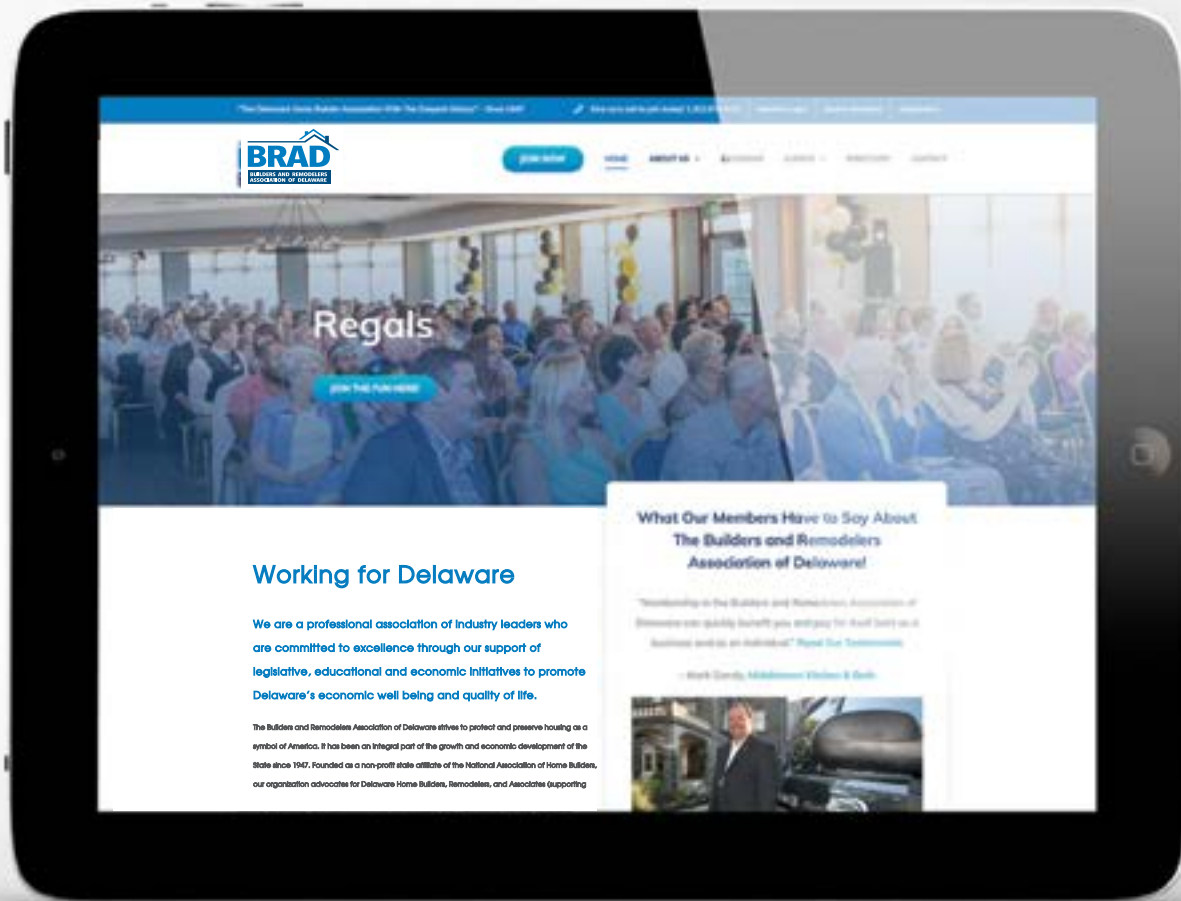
"The Delaware Home Builders Association With The Greatest History" - Since 1947

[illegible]

BRAD
BUILDERS AND REMODELERS ASSOCIATION OF DELAWARE

JOIN NOW

HOME

ABOUT US

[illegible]

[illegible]

DIRECTORY

CONTACT

Regals

JOIN THE FUN HERE!

What Our Members Have to Say About The Builders and Remodelers Association of Delaware!

"Membership in the Builders and Remodelers Association of Delaware can quickly benefit you and pay for itself both as a business and as an individual." Read Our Testimonials

– Mark Cordy, Middletown Kitchen & Bath

Working for Delaware

We are a professional association of industry leaders who are committed to excellence through our support of legislative, educational and economic initiatives to promote Delaware's economic well being and quality of life.

The Builders and Remodelers Association of Delaware strives to protect and preserve housing as a symbol of America. It has been an integral part of the growth and economic development of the State since 1947. Founded as a non-profit state affiliate of the National Association of Home Builders, our organization advocates for Delaware Home Builders, Remodelers, and Associates (supporting